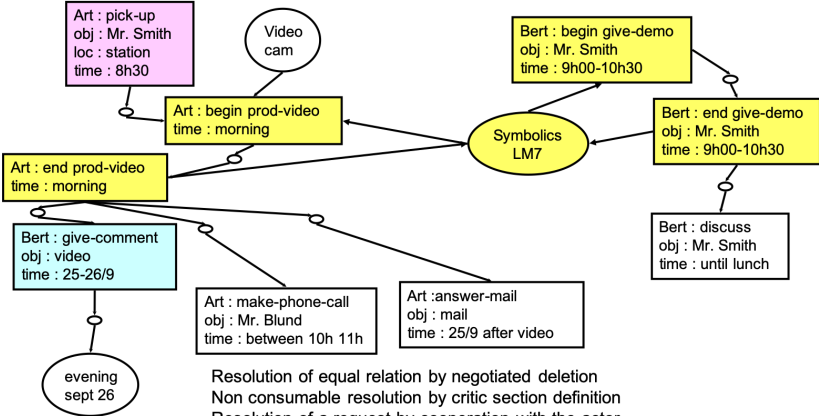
Art : pick-up
obj : Mr. Smith
loc : station
time : 8h30

Video cam

Art : begin prod-video
time : morning

Art : end prod-video
time : morning

Bert : begin give-demo
obj : Mr. Smith
time : 9h00-10h30

Symbolics LM7

Bert : end give-demo
obj : Mr. Smith
time : 9h00-10h30

Bert : discuss
obj : Mr. Smith
time : until lunch

Bert : give-comment
obj : video
time : 25-26/9

Art : make-phone-call
obj : Mr. Blund
time : between 10h 11h

Art :answer-mail
obj : mail
time : 25/9 after video

evening sept 26

Resolution of equal relation by negotiated deletion
Non consumable resolution by critic section definition
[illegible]